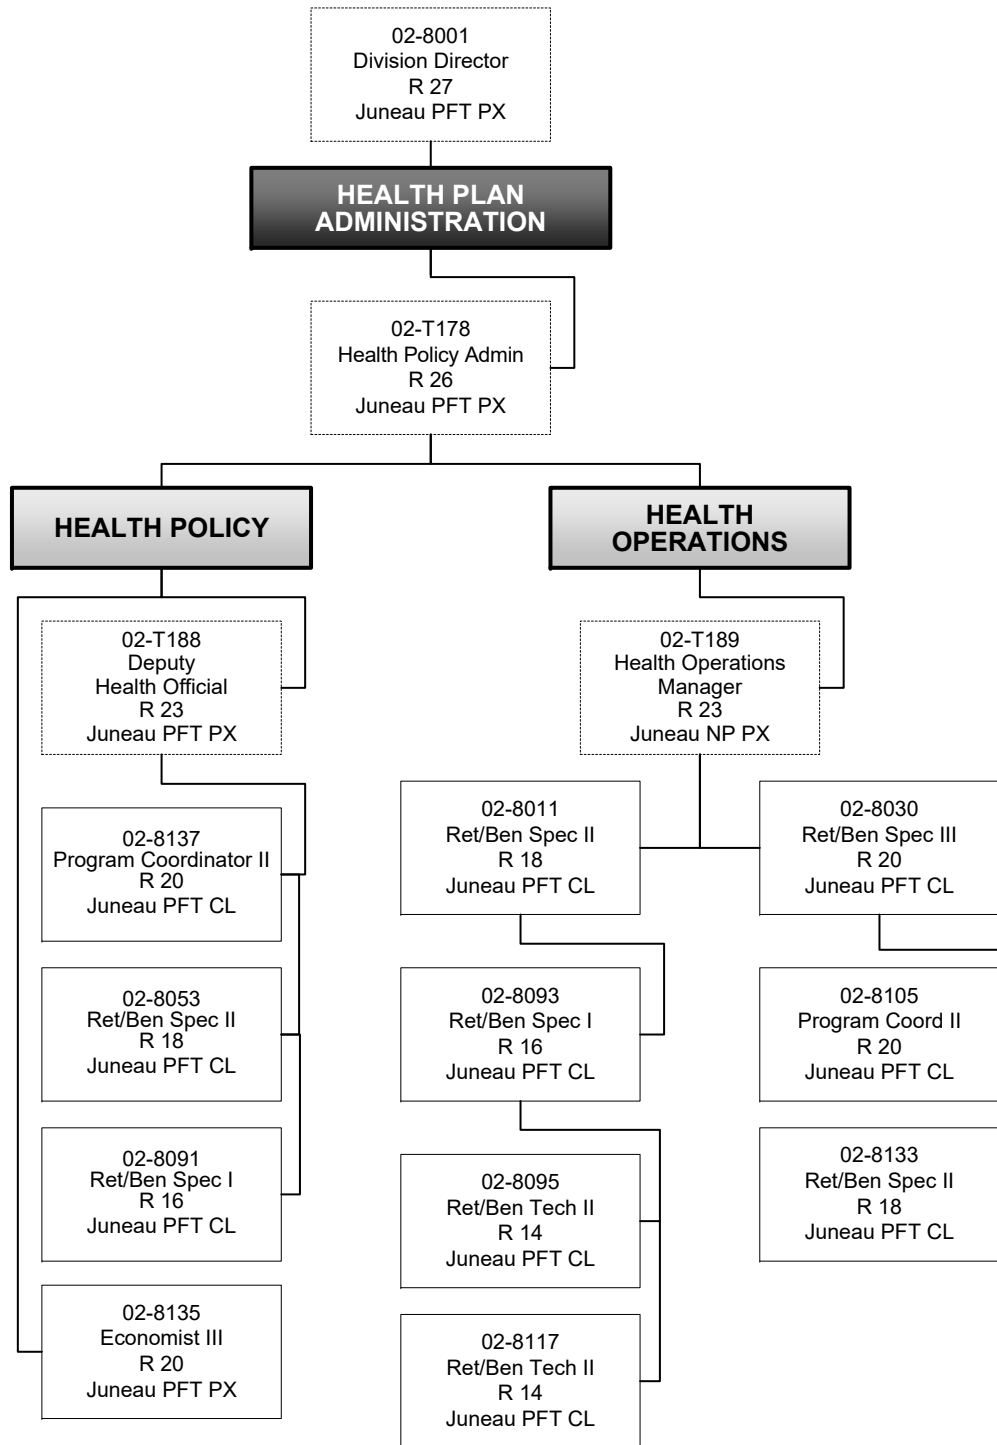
02-8001
Division Director
R 27
Juneau PFT PX

HEALTH PLAN ADMINISTRATION

02-T178
Health Policy Admin
R 26
Juneau PFT PX

HEALTH POLICY

02-T188
Deputy
Health Official
R 23
Juneau PFT PX

02-8137
Program Coordinator II
R 20
Juneau PFT CL

02-8053
Ret/Ben Spec II
R 18
Juneau PFT CL

02-8091
Ret/Ben Spec I
R 16
Juneau PFT CL

02-8135
Economist III
R 20
Juneau PFT PX

HEALTH OPERATIONS

02-T189
Health Operations
Manager
R 23
Juneau NP PX

02-8011
Ret/Ben Spec II
R 18
Juneau PFT CL

02-8093
Ret/Ben Spec I
R 16
Juneau PFT CL

02-8095
Ret/Ben Tech II
R 14
Juneau PFT CL

02-8117
Ret/Ben Tech II
R 14
Juneau PFT CL

02-8030
Ret/Ben Spec III
R 20
Juneau PFT CL

02-8105
Program Coord II
R 20
Juneau PFT CL

02-8133
Ret/Ben Spec II
R 18
Juneau PFT CL